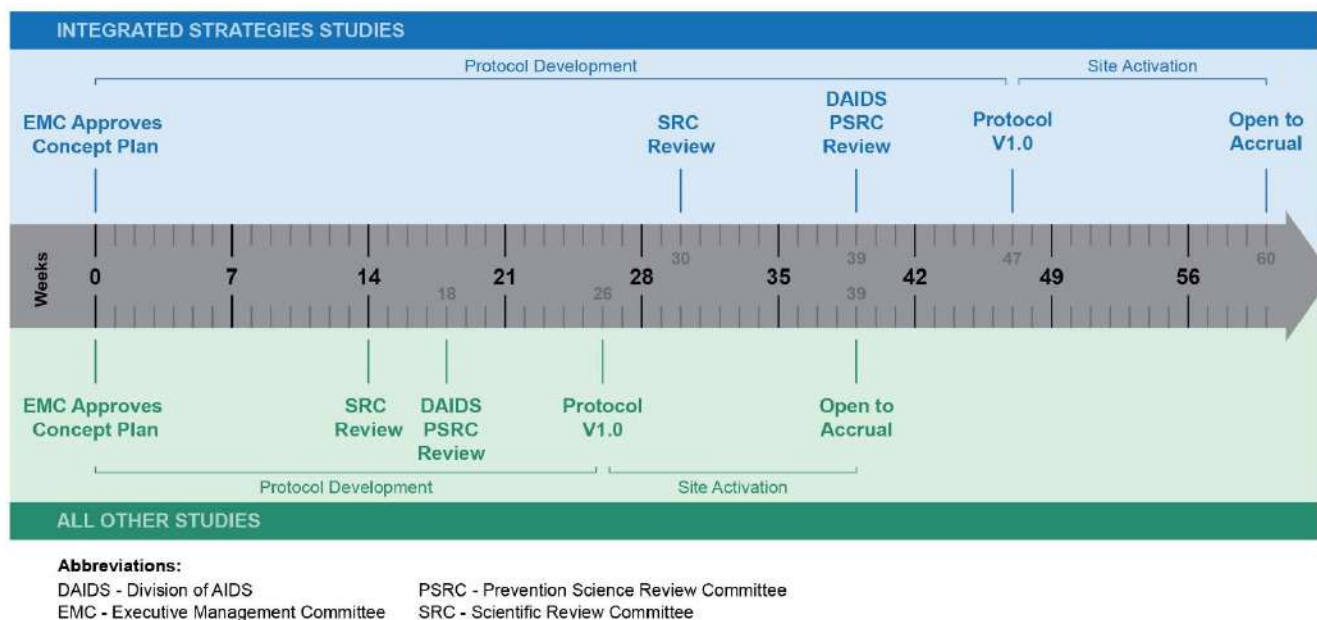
INTEGRATED STRATEGIES STUDIES

Protocol Development

Site Activation

EMC Approves Concept Plan

SRC Review

DAIDS PSRC Review

Protocol V1.0

Open to Accrual

Weeks

0 7 14 18 21 26 28 30 35 39 39 42 47 49 56 60

EMC Approves Concept Plan

SRC Review

DAIDS PSRC Review

Protocol V1.0

Open to Accrual

Protocol Development

Site Activation

ALL OTHER STUDIES

Abbreviations:
DAIDS - Division of AIDS
EMC - Executive Management Committee

PSRC - Prevention Science Review Committee
SRC - Scientific Review Committee